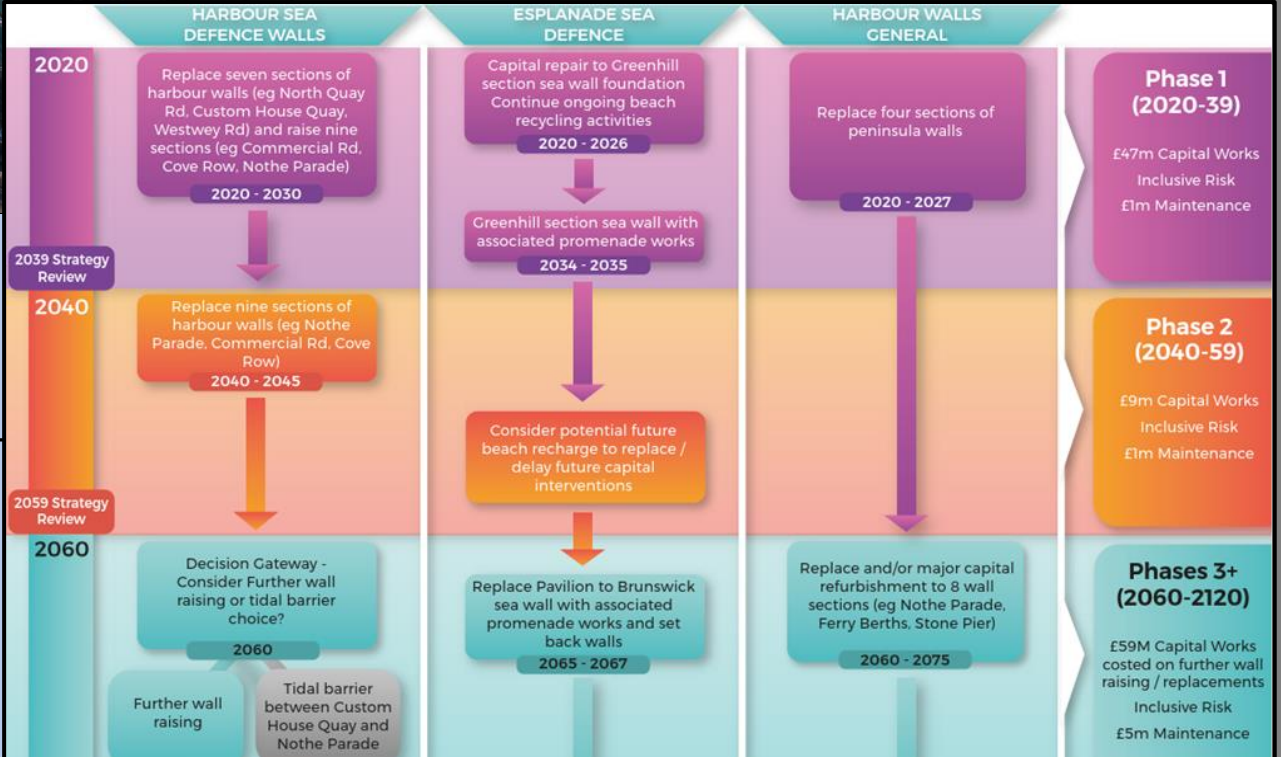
HARBOUR SEA DEFENCE WALLS

ESPLANADE SEA DEFENCE

HARBOUR WALLS GENERAL

2020

Replace seven sections of harbour walls (eg North Quay Rd, Custom House Quay, Westwey Rd) and raise nine sections (eg Commercial Rd, Cove Row, Nothe Parade)

2020 - 2030

Capital repair to Greenhill section sea wall foundation Continue ongoing beach recycling activities

2020 - 2026

Greenhill section sea wall with associated promenade works

2034 - 2035

Replace four sections of peninsula walls

2020 - 2027

Phase 1 (2020-39)

£47m Capital Works

Inclusive Risk

£1m Maintenance

2039 Strategy Review

2040

Replace nine sections of harbour walls (eg Nothe Parade, Commercial Rd, Cove Row)

2040 - 2045

Consider potential future beach recharge to replace / delay future capital interventions

Phase 2 (2040-59)

£9m Capital Works

Inclusive Risk

£1m Maintenance

2059 Strategy Review

2060

Decision Gateway - Consider Further wall raising or tidal barrier choice?

2060

Further wall raising

Tidal barrier between Custom House Quay and Nothe Parade

Replace Pavilion to Brunswick sea wall with associated promenade works and set back walls

2065 - 2067

Replace and/or major capital refurbishment to 8 wall sections (eg Nothe Parade, Ferry Berths, Stone Pier)

2060 - 2075

Phases 3+ (2060-2120)

£59M Capital Works costed on further wall raising / replacements

Inclusive Risk

£5m Maintenance